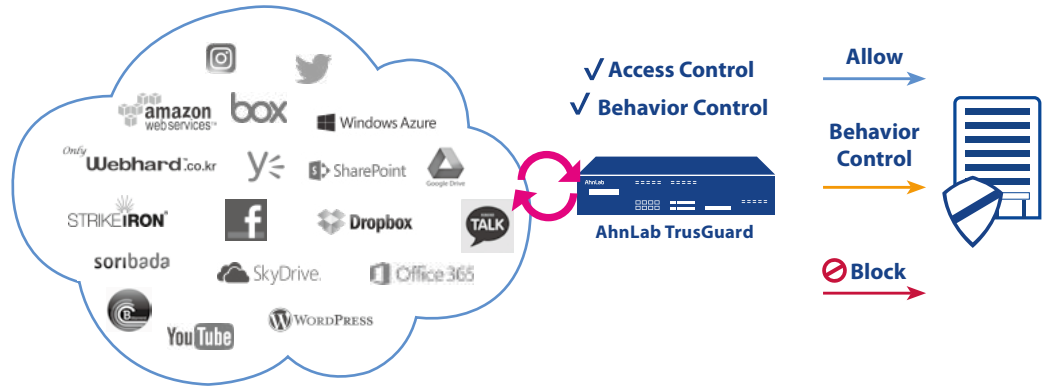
amazon web services™
box
Windows Azure
Only Webhard.co.kr
SharePoint
Google Drive
STRIKEIRON®
f
Dropbox
TALK
soribada
SkyDrive
Office 365
You Tube
WordPress

✓ Access Control
✓ Behavior Control

AhnLab
AhnLab TrusGuard

Allow
Behavior Control
Block